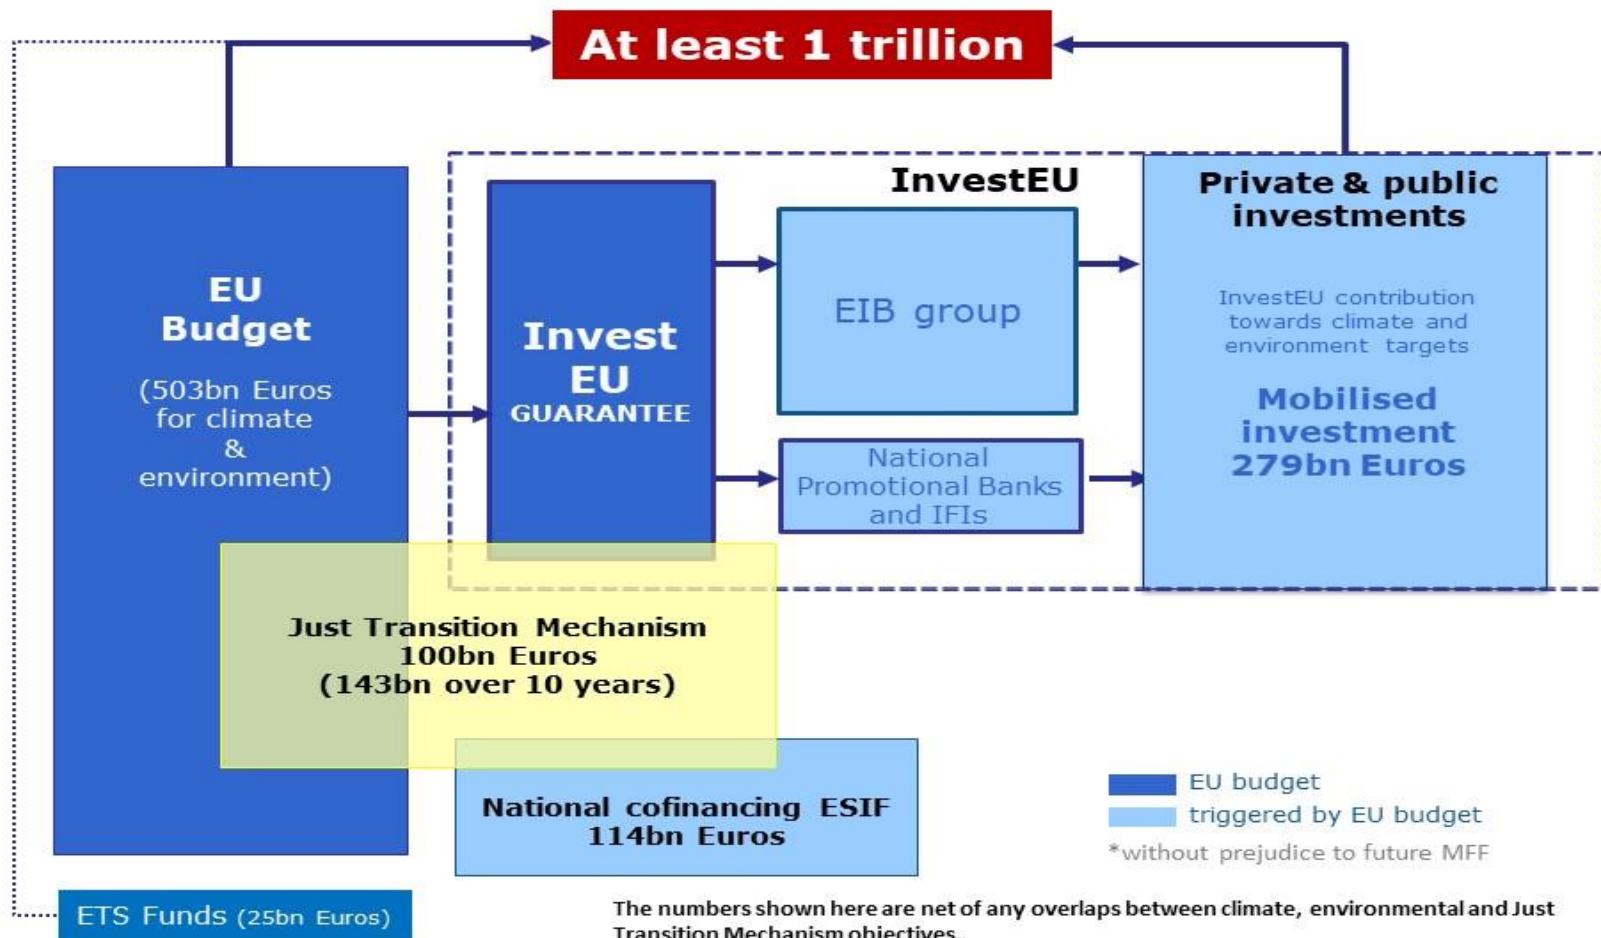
At least 1 trillion

EU Budget

(503bn Euros for climate & environment)

InvestEU

Invest EU GUARANTEE

EIB group

National Promotional Banks and IFIs

Private & public investments

InvestEU contribution towards climate and environment targets

Mobilised investment 279bn Euros

Just Transition Mechanism 100bn Euros (143bn over 10 years)

National cofinancing ESIF 114bn Euros

EU budget
triggered by EU budget
*without prejudice to future MFF

ETS Funds (25bn Euros)

The numbers shown here are net of any overlaps between climate, environmental and Just Transition Mechanism objectives.